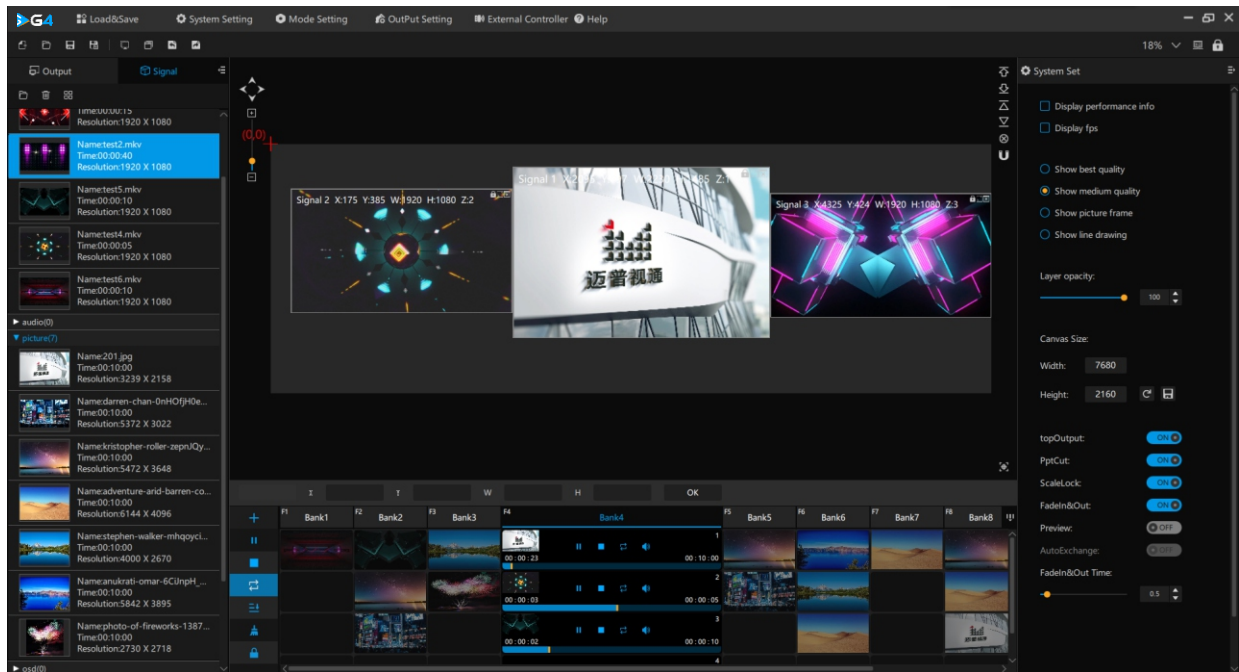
G4 Load&Save System Setting Mode Setting OutPut Setting External Controller Help

18%

Output Signal

Time:00:00:15
Resolution:1920 X 1080

Name:test2.mkv
Time:00:00:40
Resolution:1920 X 1080

Name:test5.mkv
Time:00:00:10
Resolution:1920 X 1080

Name:test4.mkv
Time:00:00:05
Resolution:1920 X 1080

Name:test6.mkv
Time:00:00:10
Resolution:1920 X 1080

audio(0)
picture(7)

Name:201.jpg
Time:00:10:00
Resolution:3239 X 2158

Name:darren-chan-0nHOfjH0e...
Time:00:10:00
Resolution:5372 X 3022

Name:kristopher-roller-zepnJQy...
Time:00:10:00
Resolution:5472 X 3648

Name:adventure-arid-barren-co...
Time:00:10:00
Resolution:6144 X 4096

Name:stephen-walker-mhqoyci...
Time:00:10:00
Resolution:4000 X 2670

Name:anukrati-omar-6CiJnpH_...
Time:00:10:00
Resolution:5842 X 3895

Name:photo-of-fireworks-1387...
Time:00:10:00
Resolution:2730 X 2718

osd(0)

(0,0)

Signal 2 X:175 Y:385 W:1920 H:1080 Z:2
Signal 1 X:2 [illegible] 85 Z:1
Signal 3 X:4325 Y:424 W:1920 H:1080 Z:3

迈普视通

X Y W H OK

F1 Bank1 F2 Bank2 F3 Bank3 F4 Bank4 F5 Bank5 F6 Bank6 F7 Bank7 F8 Bank8

00 : 00 : 23 00 : 10 : 00 1
00 : 00 : 03 00 : 00 : 05 2
00 : 00 : 02 00 : 00 : 10 3
4

System Set

Display performance info
Display fps

Show best quality
Show medium quality
Show picture frame
Show line drawing

Layer opacity:
100

Canvas Size:
Width: 7680
Height: 2160

topOutput: ON
PptCut: ON
ScaleLock: ON
FadeIn&Out: ON
Preview: OFF
AutoExchange: OFF
FadeIn&Out Time:
0.5